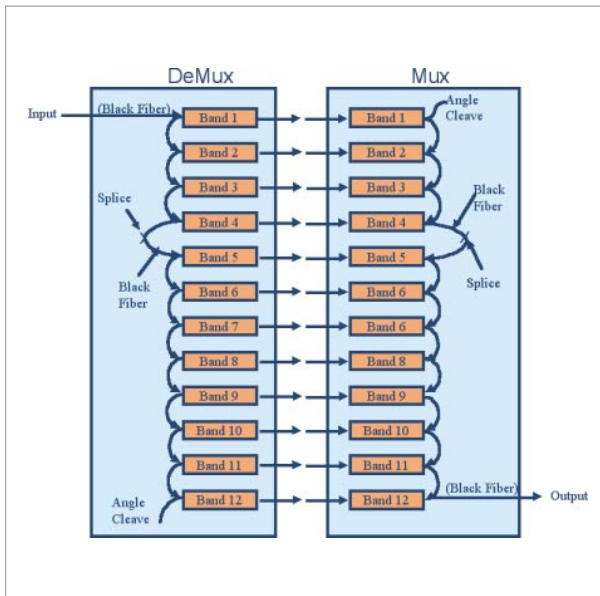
DeMux

Mux

Input

(Black Fiber)

Band 1

Band 2

Band 3

Splice

Band 4

Band 5

Black Fiber

Band 6

Band 7

Band 8

Band 9

Band 10

Band 11

Angle Cleave

Band 12

Angle Cleave

Band 1

Band 2

Band 3

Black Fiber

Band 4

Band 5

Splice

Band 6

Band 6

Band 8

Band 9

Band 10

Band 11

Band 12

(Black Fiber)

Output